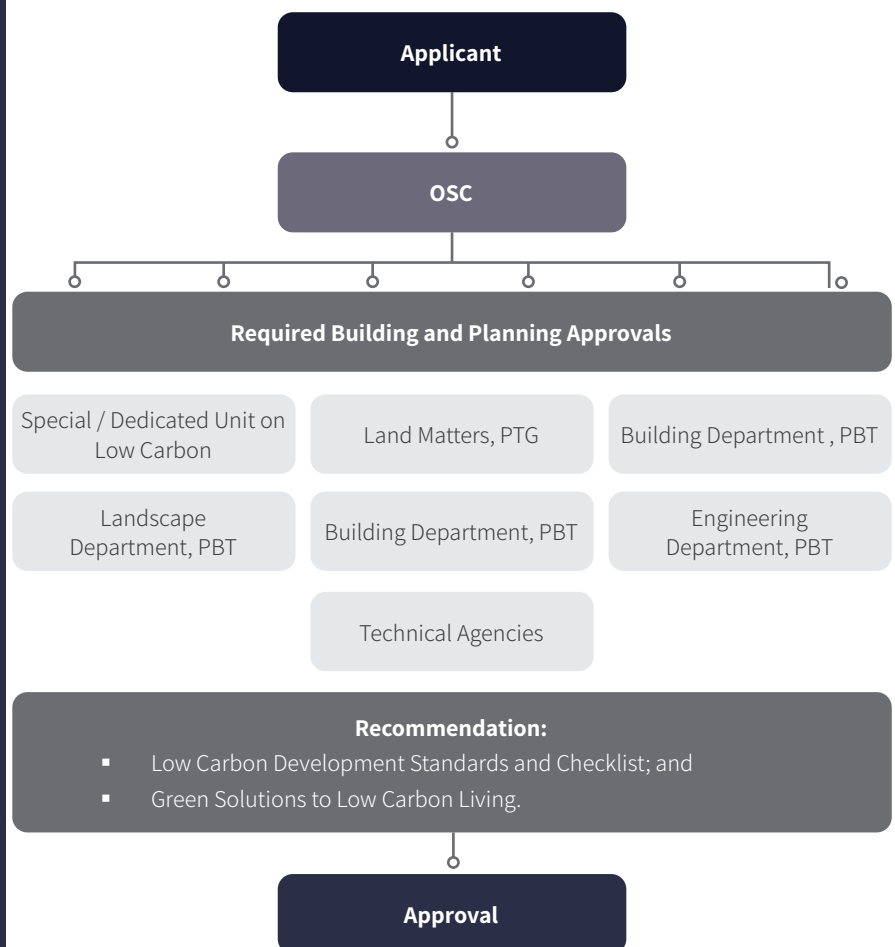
Applicant

OSC

Required Building and Planning Approvals

Special / Dedicated Unit on Low Carbon

Land Matters, PTG

Building Department , PBT

Landscape Department, PBT

Building Department, PBT

Engineering Department, PBT

Technical Agencies

Recommendation:

- Low Carbon Development Standards and Checklist; and
- Green Solutions to Low Carbon Living.

Approval